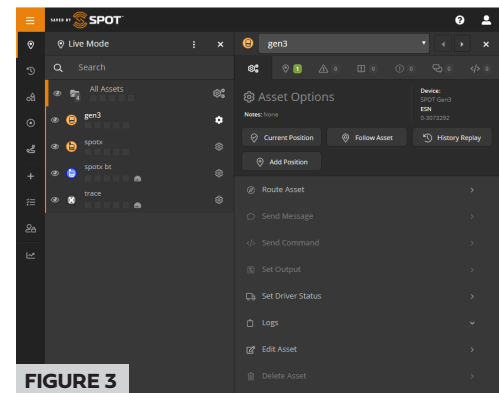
SAVED BY SPOT

Live Mode

Search

All Assets

gen3

spotx

spotx bt

trace

gen3

1 0 0 0 0 0

Asset Options

Notes: None

Device: SPOT Gen3

ESN 0-3073292

Current Position

Follow Asset

History Replay

Add Position

Route Asset

Send Message

Send Command

Set Output

Set Driver Status

Logs

Edit Asset

Delete Asset

FIGURE 3